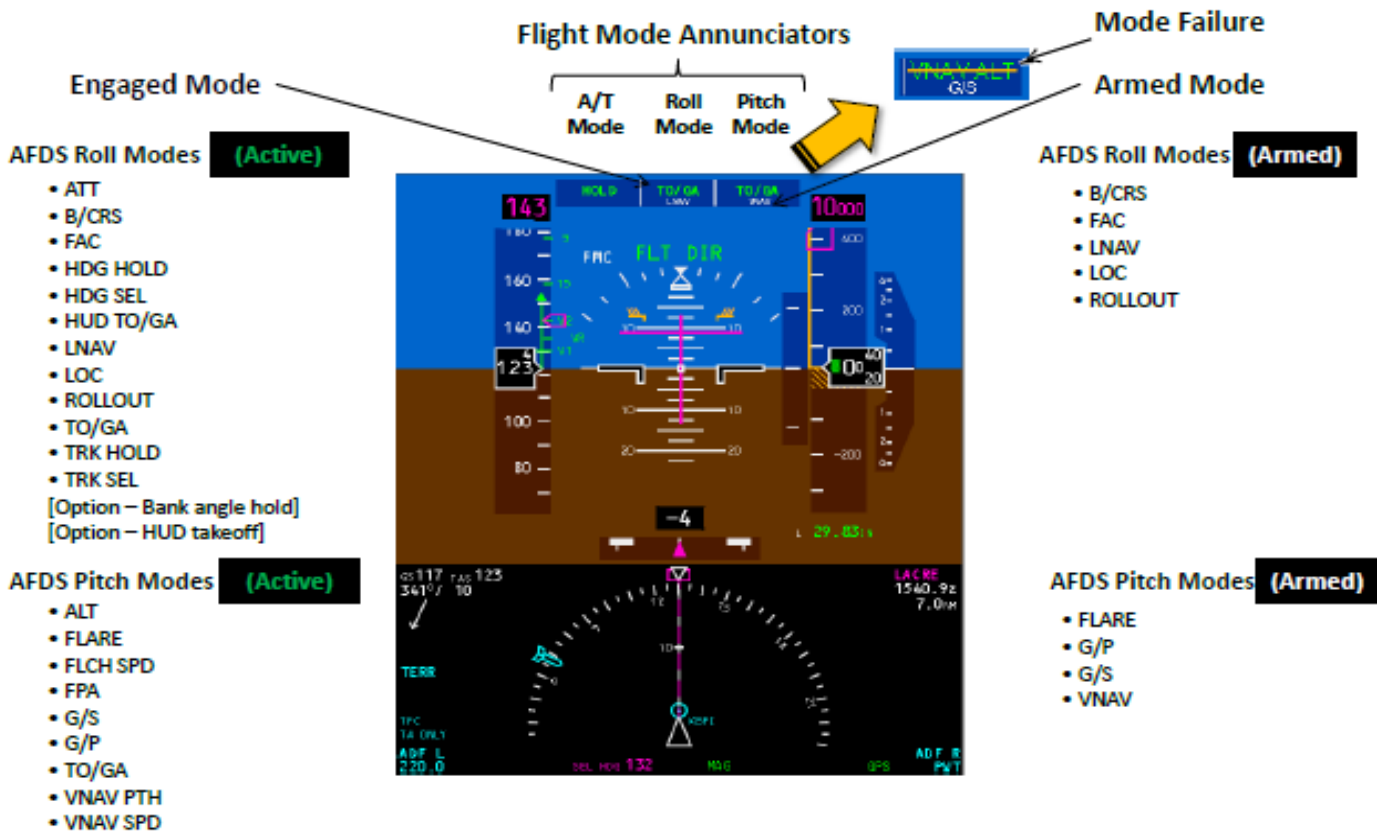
Flight Mode Annunciators

Mode Failure

Engaged Mode

Armed Mode

A/T Mode

Roll Mode

Pitch Mode

VNAV ALT
G/S

AFDS Roll Modes (Active)
• ATT
• B/CRS
• FAC
• HDG HOLD
• HDG SEL
• HUD TO/GA
• LNAV
• LOC
• ROLLOUT
• TO/GA
• TRK HOLD
• TRK SEL
[Option – Bank angle hold]
[Option – HUD takeoff]

AFDS Pitch Modes (Active)
• ALT
• FLARE
• FLCH SPD
• FPA
• G/S
• G/P
• TO/GA
• VNAV PTH
• VNAV SPD

HOLD | TO/GA LNAV | TO/GA VNAV

143

10000

FMC FLT DIR

160
140
123
100
80

10 10
10 10
20 20

600
200
-200

100
40
20

-4

29.83 IN

GS 117 TAS 123
341°/ 10

LACRE
1540.9 Z
7.0 NM

TERR

TFC
TA ONLY

ADF L
220.0

SEL HDG 132

MAG

GPS

ADF R
PWT

AFDS Roll Modes (Armed)
• B/CRS
• FAC
• LNAV
• LOC
• ROLLOUT

AFDS Pitch Modes (Armed)
• FLARE
• G/P
• G/S
• VNAV